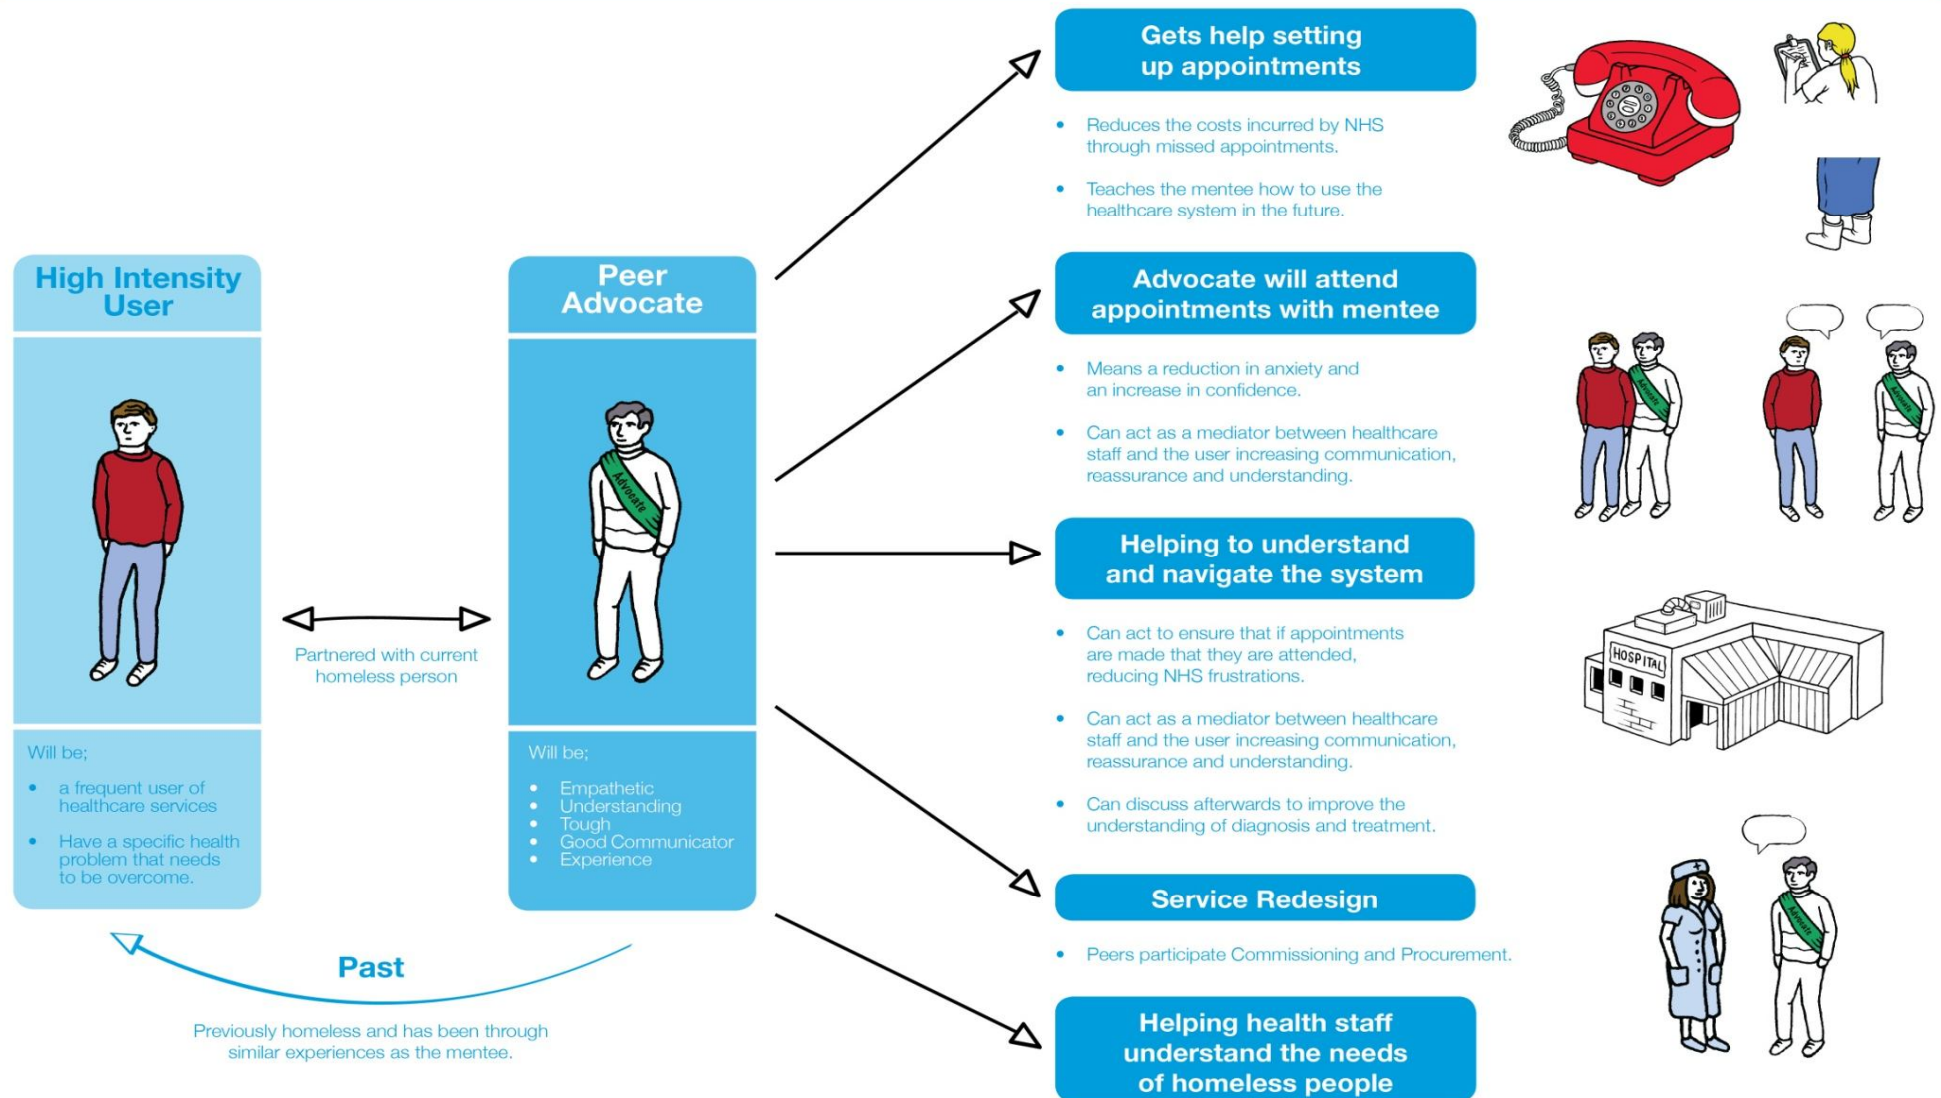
High Intensity User

Will be;

- a frequent user of healthcare services
- Have a specific health problem that needs to be overcome.

Partnered with current homeless person

Peer Advocate

Advocate

Will be;

- Empathetic
- Understanding
- Tough
- Good Communicator
- Experience

Past

Previously homeless and has been through similar experiences as the mentee.

Gets help setting up appointments

- Reduces the costs incurred by NHS through missed appointments.
- Teaches the mentee how to use the healthcare system in the future.

Advocate will attend appointments with mentee

- Means a reduction in anxiety and an increase in confidence.
- Can act as a mediator between healthcare staff and the user increasing communication, reassurance and understanding.

Helping to understand and navigate the system

- Can act to ensure that if appointments are made that they are attended, reducing NHS frustrations.
- Can act as a mediator between healthcare staff and the user increasing communication, reassurance and understanding.
- Can discuss afterwards to improve the understanding of diagnosis and treatment.

HOSPITAL

Service Redesign

- Peers participate Commissioning and Procurement.

Helping health staff understand the needs of homeless people